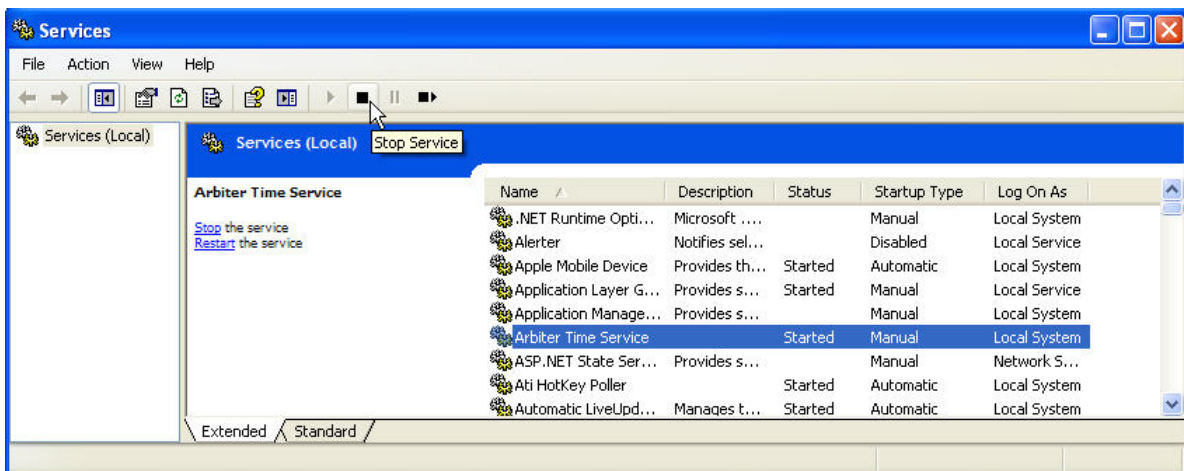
Services

File Action View Help

Services (Local)

Services (Local) Stop Service

Arbiter Time Service

Stop the service
Restart the service

| Name | Description | Status | Startup Type | Log On As |
|---|---|---|---|---|
| .NET Runtime Opti... | Microsoft .... | | Manual | Local System |
| Alerter | Notifies sel... | | Disabled | Local Service |
| Apple Mobile Device | Provides th... | Started | Automatic | Local System |
| Application Layer G... | Provides s... | Started | Manual | Local Service |
| Application Manage... | Provides s... | | Manual | Local System |
| Arbiter Time Service | | Started | Manual | Local System |
| ASP.NET State Ser... | Provides s... | | Manual | Network S... |
| Ati HotKey Poller | | Started | Automatic | Local System |
| Automatic LiveUpd... | Manages t... | Started | Automatic | Local System |

Extended Standard